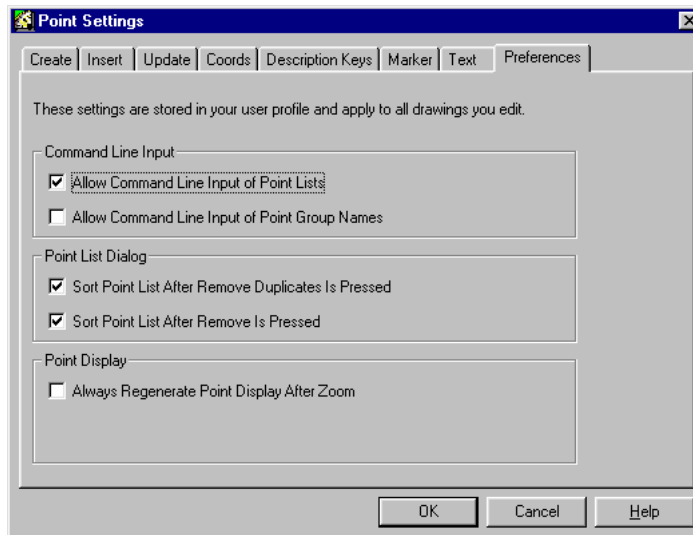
Point Settings

Create | Insert | Update | Coords | Description Keys | Marker | Text | Preferences

These settings are stored in your user profile and apply to all drawings you edit.

Command Line Input

Allow Command Line Input of Point Lists

Allow Command Line Input of Point Group Names

Point List Dialog

Sort Point List After Remove Duplicates Is Pressed

Sort Point List After Remove Is Pressed

Point Display

Always Regenerate Point Display After Zoom

OK | Cancel | Help